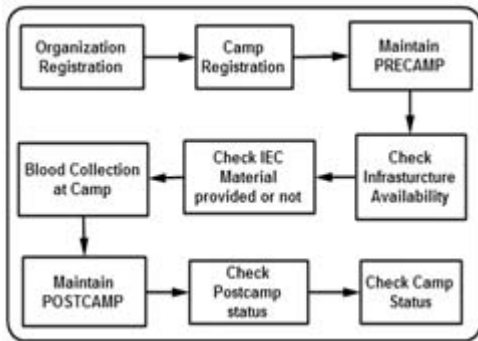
Organization Registration

Camp Registration

Maintain PRECAMP

Check Infrasturcture Availability

Check IEC Material provided or not

Blood Collection at Camp

Maintain POSTCAMP

Check Postcamp status

Check Camp Status